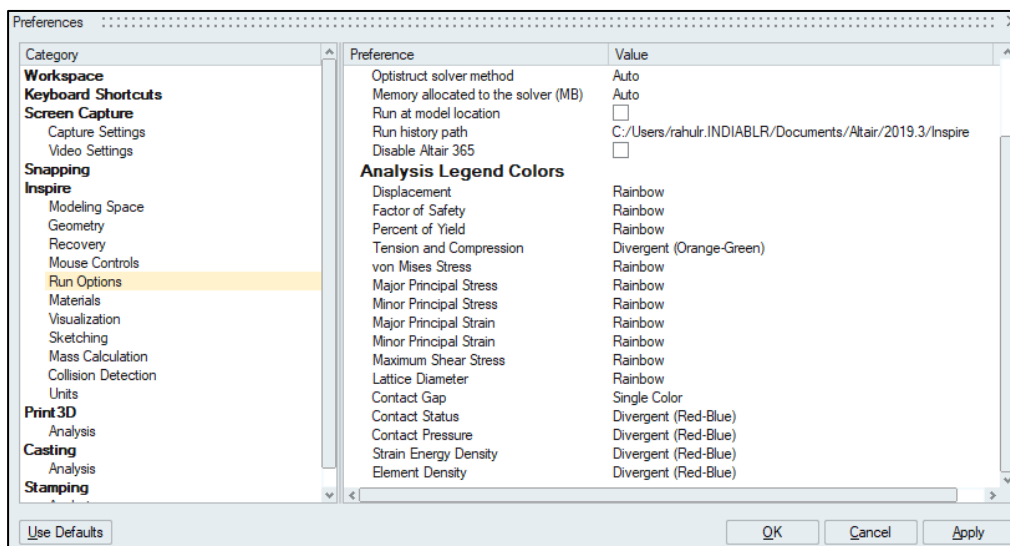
Preferences

Category
Workspace
Keyboard Shortcuts
Screen Capture
Capture Settings
Video Settings
Snapping
Inspire
Modeling Space
Geometry
Recovery
Mouse Controls
Run Options
Materials
Visualization
Sketching
Mass Calculation
Collision Detection
Units
Print3D
Analysis
Casting
Analysis
Stamping

| Preference | Value |
|---|---|
| Optistruct solver method | Auto |
| Memory allocated to the solver (MB) | Auto |
| Run at model location | |
| Run history path | C:/Users/rahulr.INDIABLR/Documents/Altair/2019.3/Inspire |
| Disable Altair 365 | |
| **Analysis Legend Colors** | |
| Displacement | Rainbow |
| Factor of Safety | Rainbow |
| Percent of Yield | Rainbow |
| Tension and Compression | Divergent (Orange-Green) |
| von Mises Stress | Rainbow |
| Major Principal Stress | Rainbow |
| Minor Principal Stress | Rainbow |
| Major Principal Strain | Rainbow |
| Minor Principal Strain | Rainbow |
| Maximum Shear Stress | Rainbow |
| Lattice Diameter | Rainbow |
| Contact Gap | Single Color |
| Contact Status | Divergent (Red-Blue) |
| Contact Pressure | Divergent (Red-Blue) |
| Strain Energy Density | Divergent (Red-Blue) |
| Element Density | Divergent (Red-Blue) |

Use Defaults
OK
Cancel
Apply